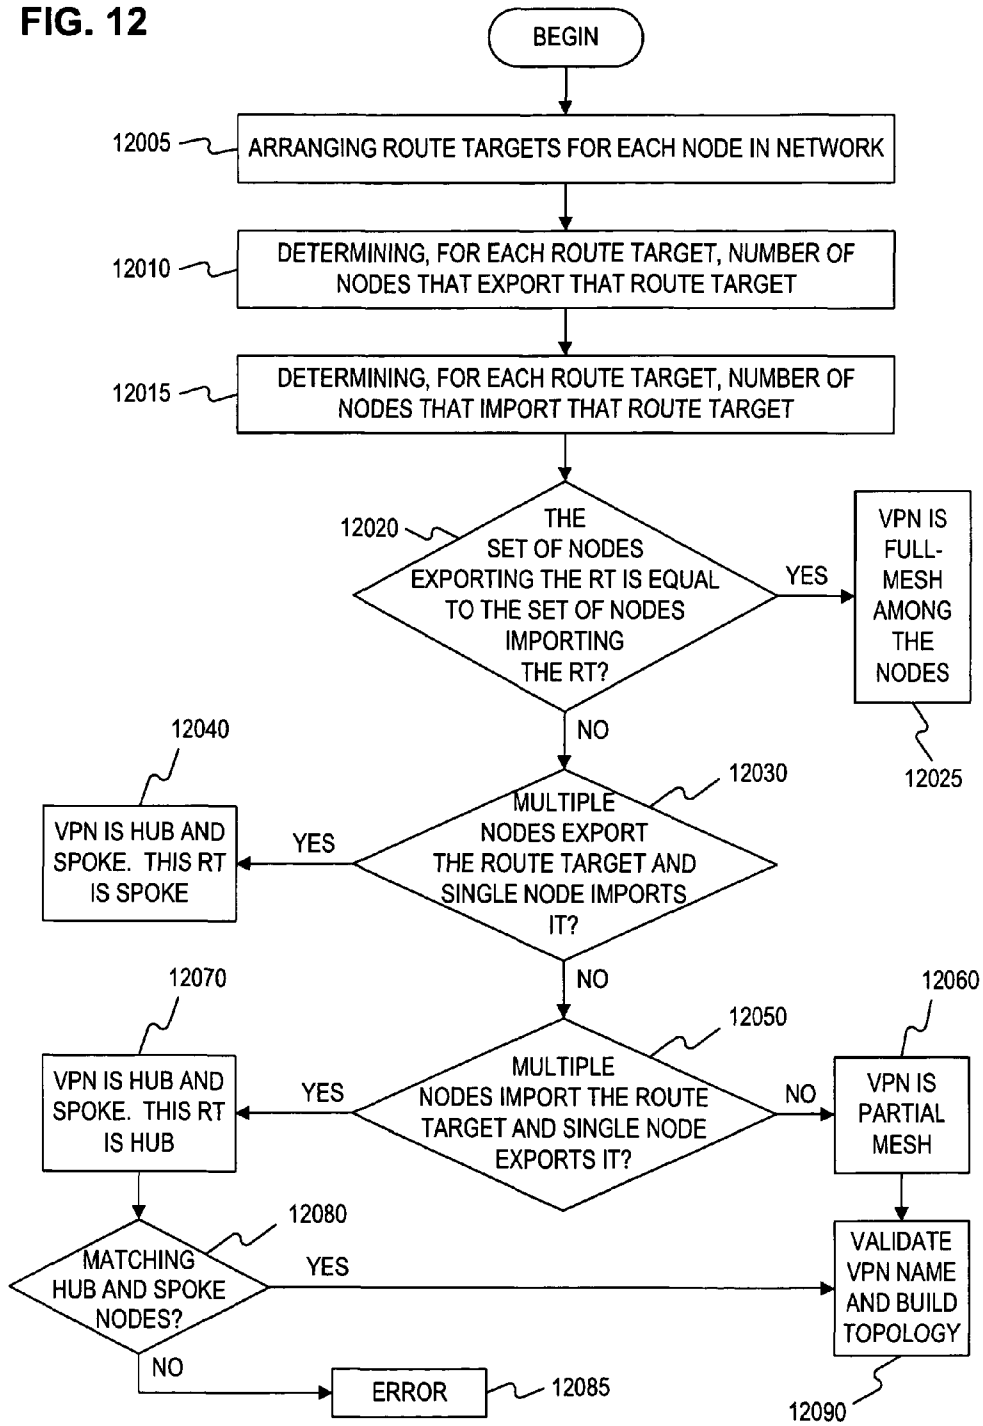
FIG. 12

BEGIN

12005

ARRANGING ROUTE TARGETS FOR EACH NODE IN NETWORK

12010

DETERMINING, FOR EACH ROUTE TARGET, NUMBER OF NODES THAT EXPORT THAT ROUTE TARGET

12015

DETERMINING, FOR EACH ROUTE TARGET, NUMBER OF NODES THAT IMPORT THAT ROUTE TARGET

12020

THE SET OF NODES EXPORTING THE RT IS EQUAL TO THE SET OF NODES IMPORTING THE RT?

YES

VPN IS FULL-MESH AMONG THE NODES

12025

NO

12040

12030

VPN IS HUB AND SPOKE. THIS RT IS SPOKE

YES

MULTIPLE NODES EXPORT THE ROUTE TARGET AND SINGLE NODE IMPORTS IT?

NO

12070

12060

12050

VPN IS HUB AND SPOKE. THIS RT IS HUB

YES

MULTIPLE NODES IMPORT THE ROUTE TARGET AND SINGLE NODE EXPORTS IT?

NO

VPN IS PARTIAL MESH

12080

MATCHING HUB AND SPOKE NODES?

YES

VALIDATE VPN NAME AND BUILD TOPOLOGY

NO

ERROR

12085

12090